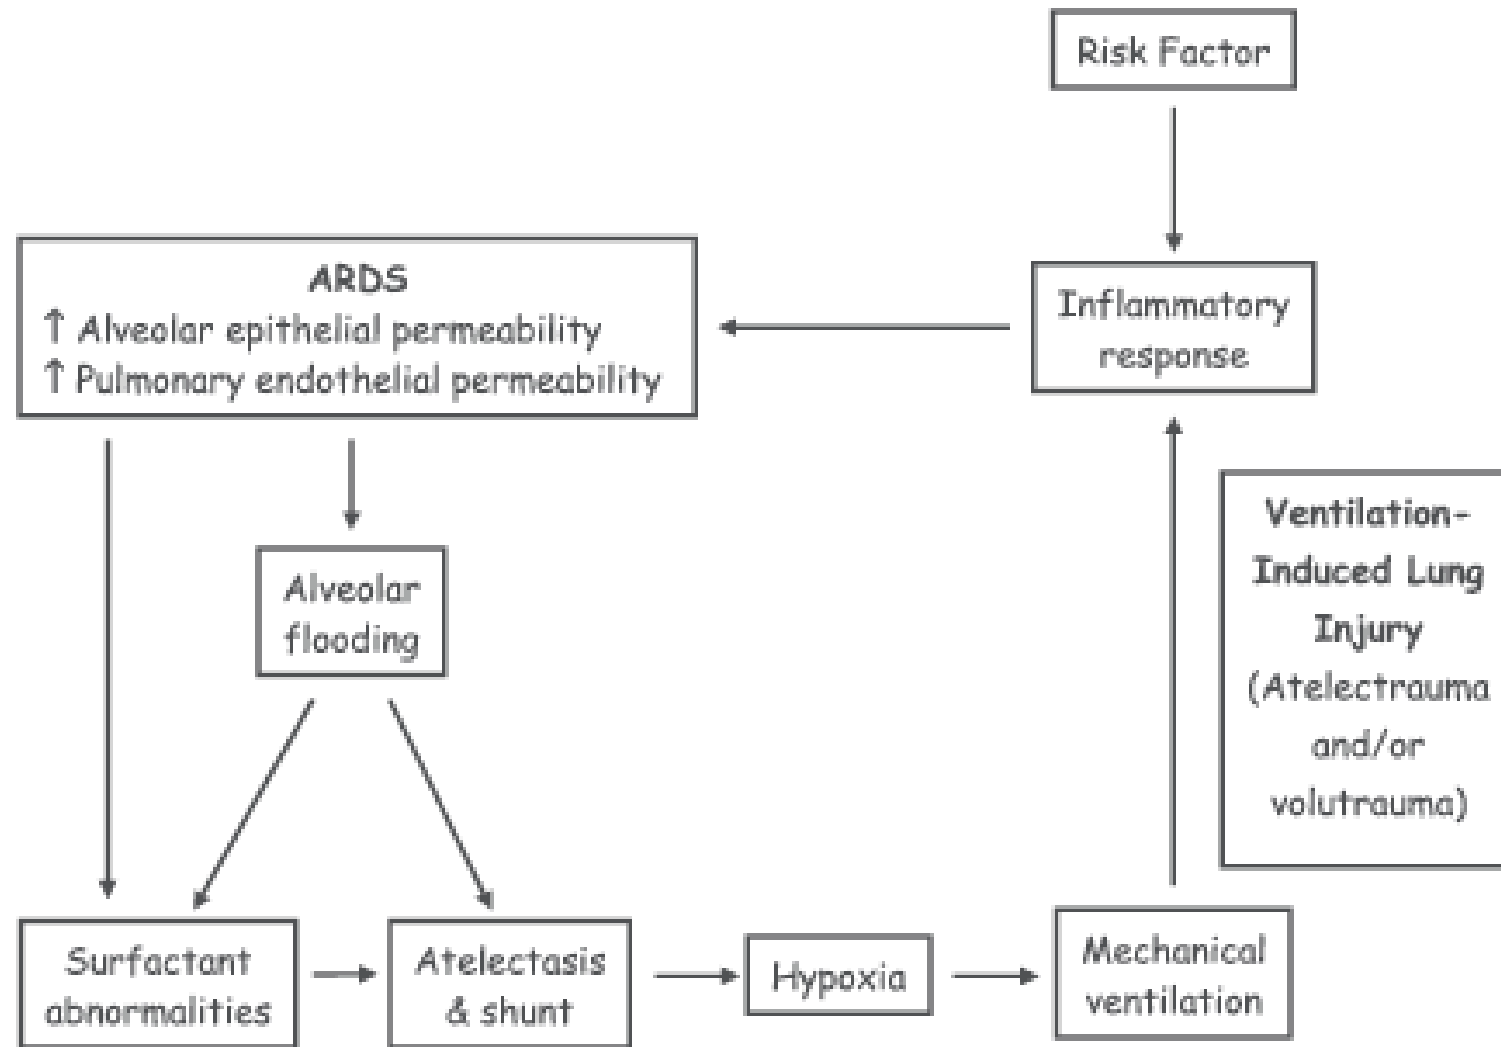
Risk Factor

Inflammatory response

ARDS
↑ Alveolar epithelial permeability
↑ Pulmonary endothelial permeability

Alveolar flooding

Ventilation-Induced Lung Injury (Atelectrauma and/or volutrauma)

Surfactant abnormalities

Atelectasis & shunt

Hypoxia

Mechanical ventilation